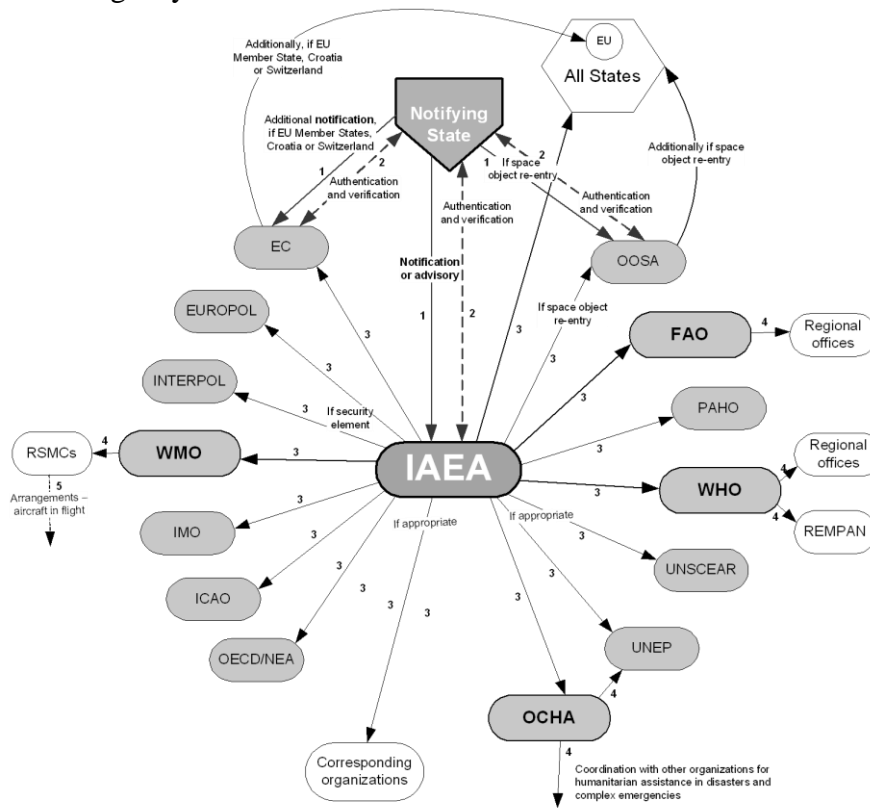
Additionally, if EU Member State, Croatia or Switzerland

EU

All States

Notifying State

Additional notification, if EU Member States, Croatia or Switzerland

1

2

Authentication and verification

1

2

If space object re-entry

Authentication and verification

Additionally if space object re-entry

Authentication and verification

EC

Notification or advisory

OOSA

1

2

If space object re-entry

3

EUROPOL

3

FAO

4

Regional offices

3

INTERPOL

3

If security element

3

PAHO

3

Regional offices

RSMCs

4

WMO

3

IAEA

3

WHO

4

5

Arrangements – aircraft in flight

4

REMPAN

3

If appropriate

If appropriate

3

IMO

UNSCEAR

3

3

ICAO

3

3

3

3

UNEP

OECD/NEA

4

OCHA

4

Coordination with other organizations for humanitarian assistance in disasters and complex emergencies

Corresponding organizations